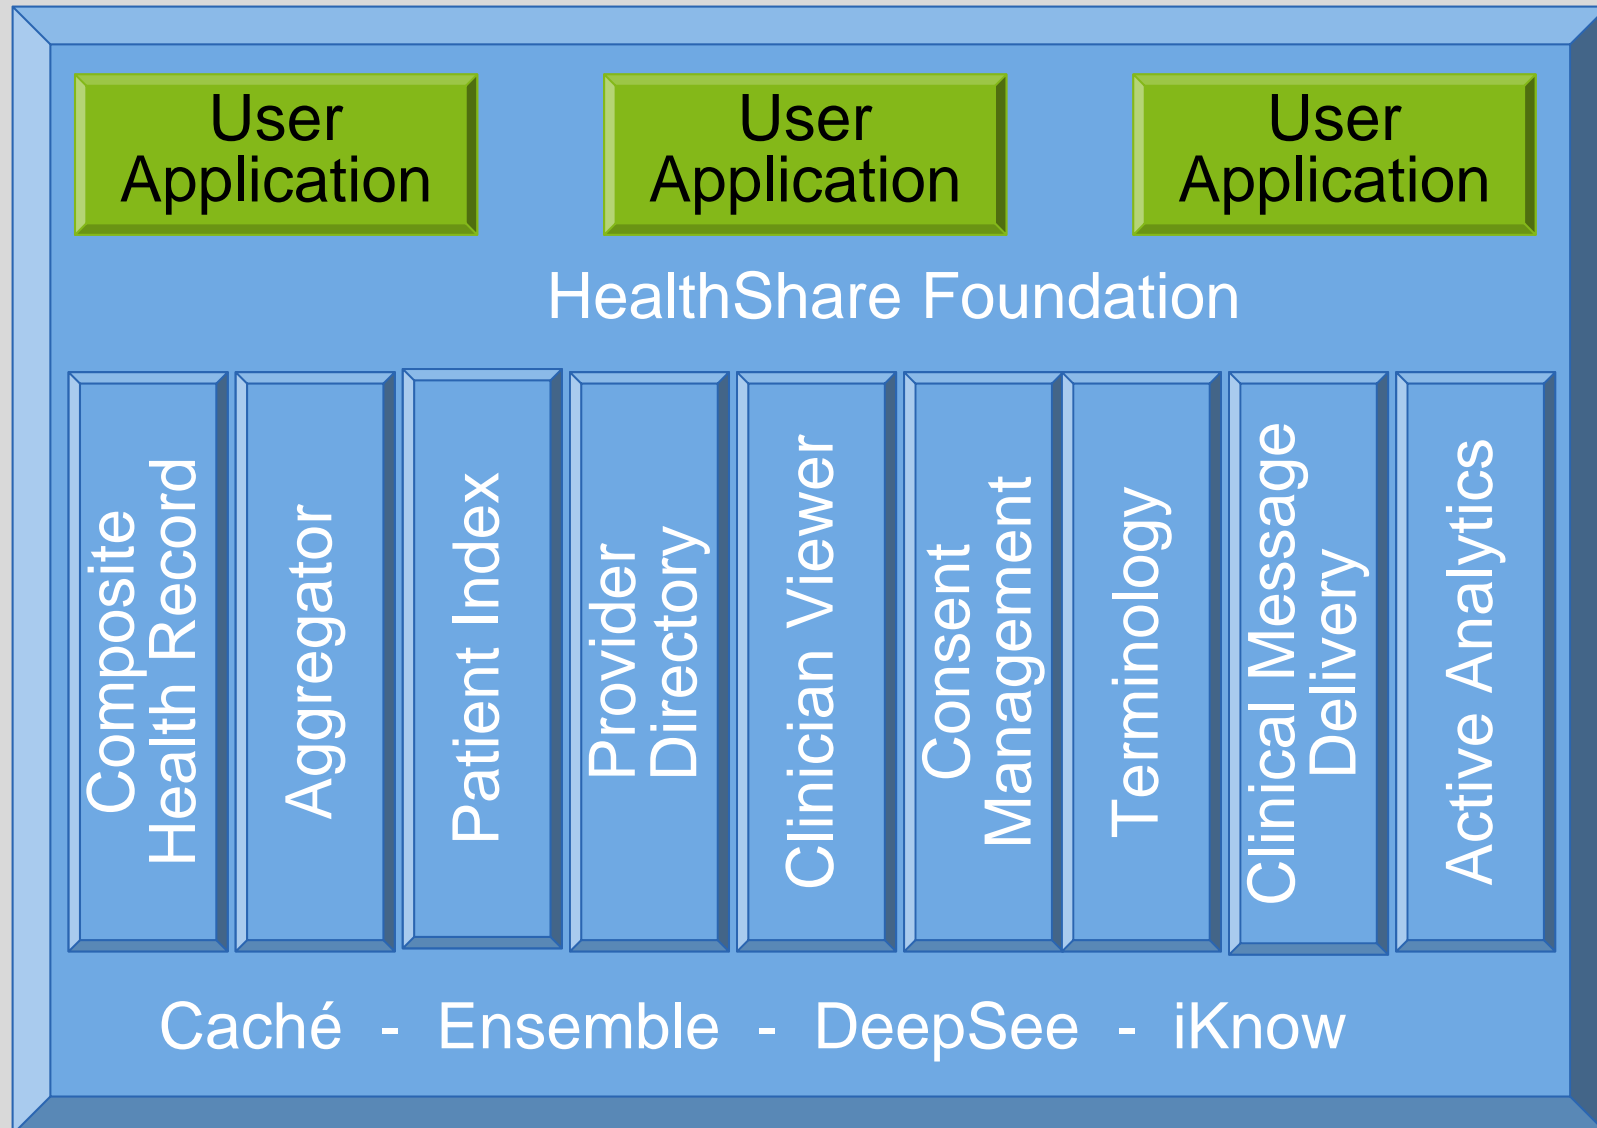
User Application

User Application

User Application

HealthShare Foundation

Composite Health Record

Aggregator

Patient Index

Provider Directory

Clinician Viewer

Consent Management

Terminology

Clinical Message Delivery

Active Analytics

Caché - Ensemble - DeepSee - iKnow